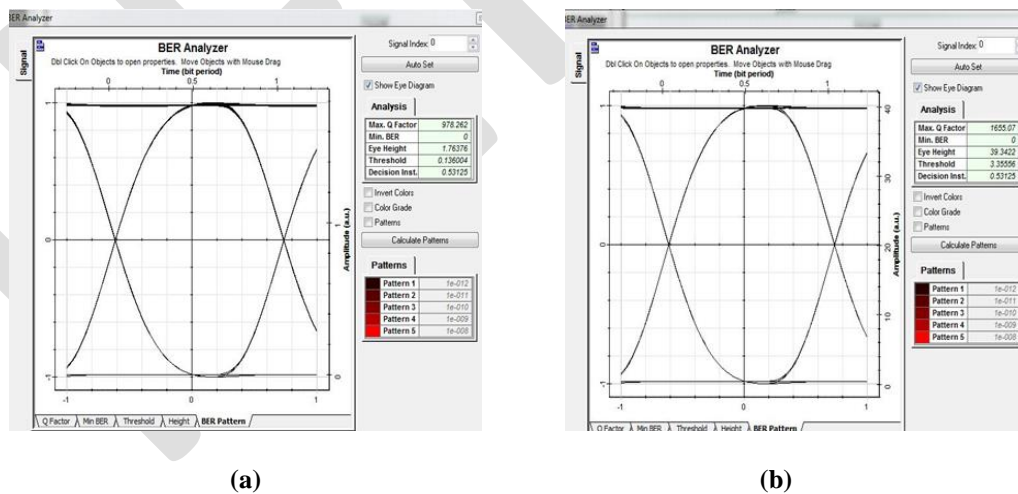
ER Analyzer

Signal

BER Analyzer

Dbl Click On Objects to open properties. Move Objects with Mouse Drag

Time (bit period)

0 0.5 1

Signal Index: 0

Auto Set

Show Eye Diagram

Analysis

| Max. Q Factor | 978.262 |
|---|---|
| Min. BER | 0 |
| Eye Height | 1.76376 |
| Threshold | 0.136004 |
| Decision Inst. | 0.53125 |

Invert Colors

Color Grade

Patterns

Calculate Patterns

Patterns

| Pattern 1 | 1e-012 |
|---|---|
| Pattern 2 | 1e-011 |
| Pattern 3 | 1e-010 |
| Pattern 4 | 1e-009 |
| Pattern 5 | 1e-008 |

Amplitude (a.u.)

1 0 -1

1 0

-1 0 1

Q Factor Min BER Threshold Height BER Pattern

(a)

ER Analyzer

Signal

BER Analyzer

Dbl Click On Objects to open properties. Move Objects with Mouse Drag

Time (bit period)

0 0.5 1

Signal Index: 0

Auto Set

Show Eye Diagram

Analysis

| Max. Q Factor | 1655.07 |
|---|---|
| Min. BER | 0 |
| Eye Height | 39.3422 |
| Threshold | 3.35556 |
| Decision Inst. | 0.53125 |

Invert Colors

Color Grade

Patterns

Calculate Patterns

Patterns

| Pattern 1 | 1e-012 |
|---|---|
| Pattern 2 | 1e-011 |
| Pattern 3 | 1e-010 |
| Pattern 4 | 1e-009 |
| Pattern 5 | 1e-008 |

Amplitude (a.u.)

40 30 20 10 0

1 0 -1

-1 0 1

Q Factor Min BER Threshold Height BER Pattern

(b)